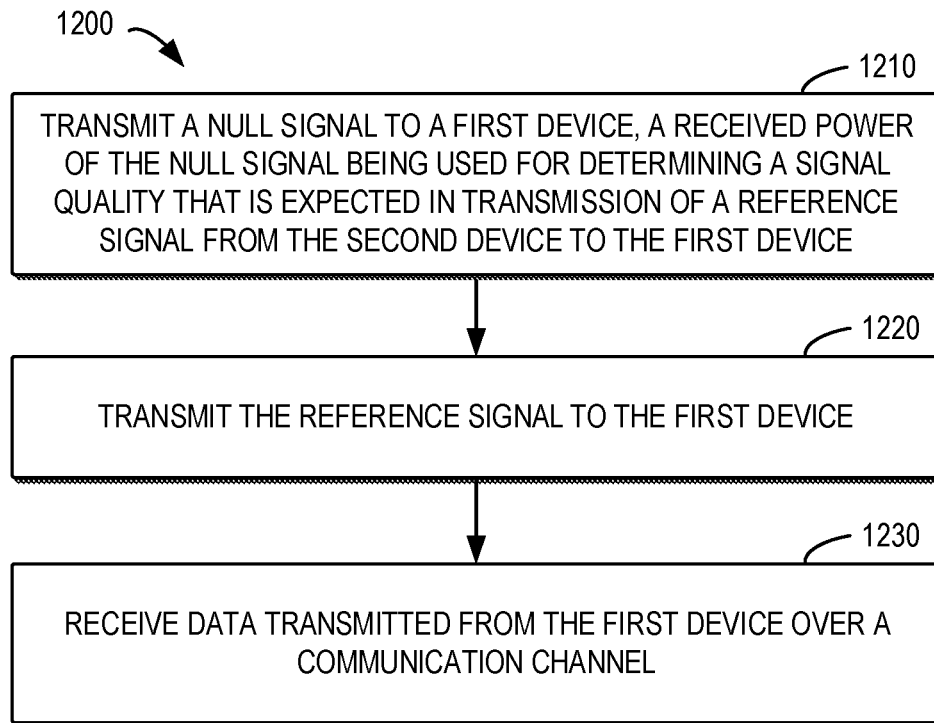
1200

1210

TRANSMIT A NULL SIGNAL TO A FIRST DEVICE, A RECEIVED POWER OF THE NULL SIGNAL BEING USED FOR DETERMINING A SIGNAL QUALITY THAT IS EXPECTED IN TRANSMISSION OF A REFERENCE SIGNAL FROM THE SECOND DEVICE TO THE FIRST DEVICE

1220

TRANSMIT THE REFERENCE SIGNAL TO THE FIRST DEVICE

1230

RECEIVE DATA TRANSMITTED FROM THE FIRST DEVICE OVER A COMMUNICATION CHANNEL